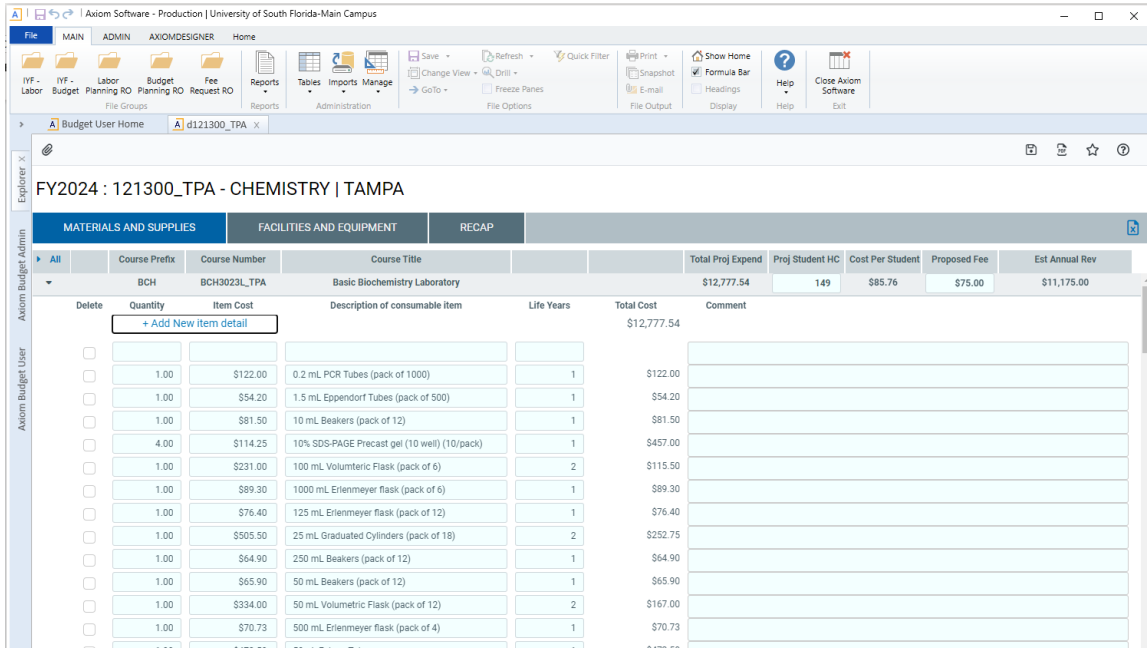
Axiom Software - Production | University of South Florida-Main Campus

File MAIN ADMIN AXIOMDESIGNER Home

IYF - Labor IYF - Budget Labor Planning RO Budget Planning RO Fee Request RO
File Groups
Reports
Reports
Tables Imports Manage
Administration
Save Change View GoTo Refresh Drill Quick Filter Freeze Panes
File Options
Print Snapshot E-mail
File Output
Show Home Formula Bar Headings
Display
Help
Help
Close Axiom Software
Exit

Budget User Home d121300_TPA

Explorer
Axiom Budget Admin
Axiom Budget User

FY2024 : 121300_TPA - CHEMISTRY | TAMPA

MATERIALS AND SUPPLIES FACILITIES AND EQUIPMENT RECAP

| All | | Course Prefix | Course Number | Course Title | | | Total Proj Expend | Proj Student HC | Cost Per Student | Proposed Fee | Est Annual Rev |
|---|---|---|---|---|---|---|---|---|---|---|---|
| | | BCH | BCH3023L_TPA | Basic Biochemistry Laboratory | | | $12,777.54 | 149 | $85.76 | $75.00 | $11,175.00 |

| Delete | Quantity | Item Cost | Description of consumable item | Life Years | Total Cost | Comment |
|---|---|---|---|---|---|---|
| | + Add New item detail | | | | $12,777.54 | |
| | | | | | | |
| | 1.00 | $122.00 | 0.2 mL PCR Tubes (pack of 1000) | 1 | $122.00 | |
| | 1.00 | $54.20 | 1.5 mL Eppendorf Tubes (pack of 500) | 1 | $54.20 | |
| | 1.00 | $81.50 | 10 mL Beakers (pack of 12) | 1 | $81.50 | |
| | 4.00 | $114.25 | 10% SDS-PAGE Precast gel (10 well) (10/pack) | 1 | $457.00 | |
| | 1.00 | $231.00 | 100 mL Volumteric Flask (pack of 6) | 2 | $115.50 | |
| | 1.00 | $89.30 | 1000 mL Erlenmeyer flask (pack of 6) | 1 | $89.30 | |
| | 1.00 | $76.40 | 125 mL Erlenmeyer flask (pack of 12) | 1 | $76.40 | |
| | 1.00 | $505.50 | 25 mL Graduated Cylinders (pack of 18) | 2 | $252.75 | |
| | 1.00 | $64.90 | 250 mL Beakers (pack of 12) | 1 | $64.90 | |
| | 1.00 | $65.90 | 50 mL Beakers (pack of 12) | 1 | $65.90 | |
| | 1.00 | $334.00 | 50 mL Volumetric Flask (pack of 12) | 2 | $167.00 | |
| | 1.00 | $70.73 | 500 mL Erlenmeyer flask (pack of 4) | 1 | $70.73 | |
| | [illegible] | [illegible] | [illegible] | | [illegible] | |